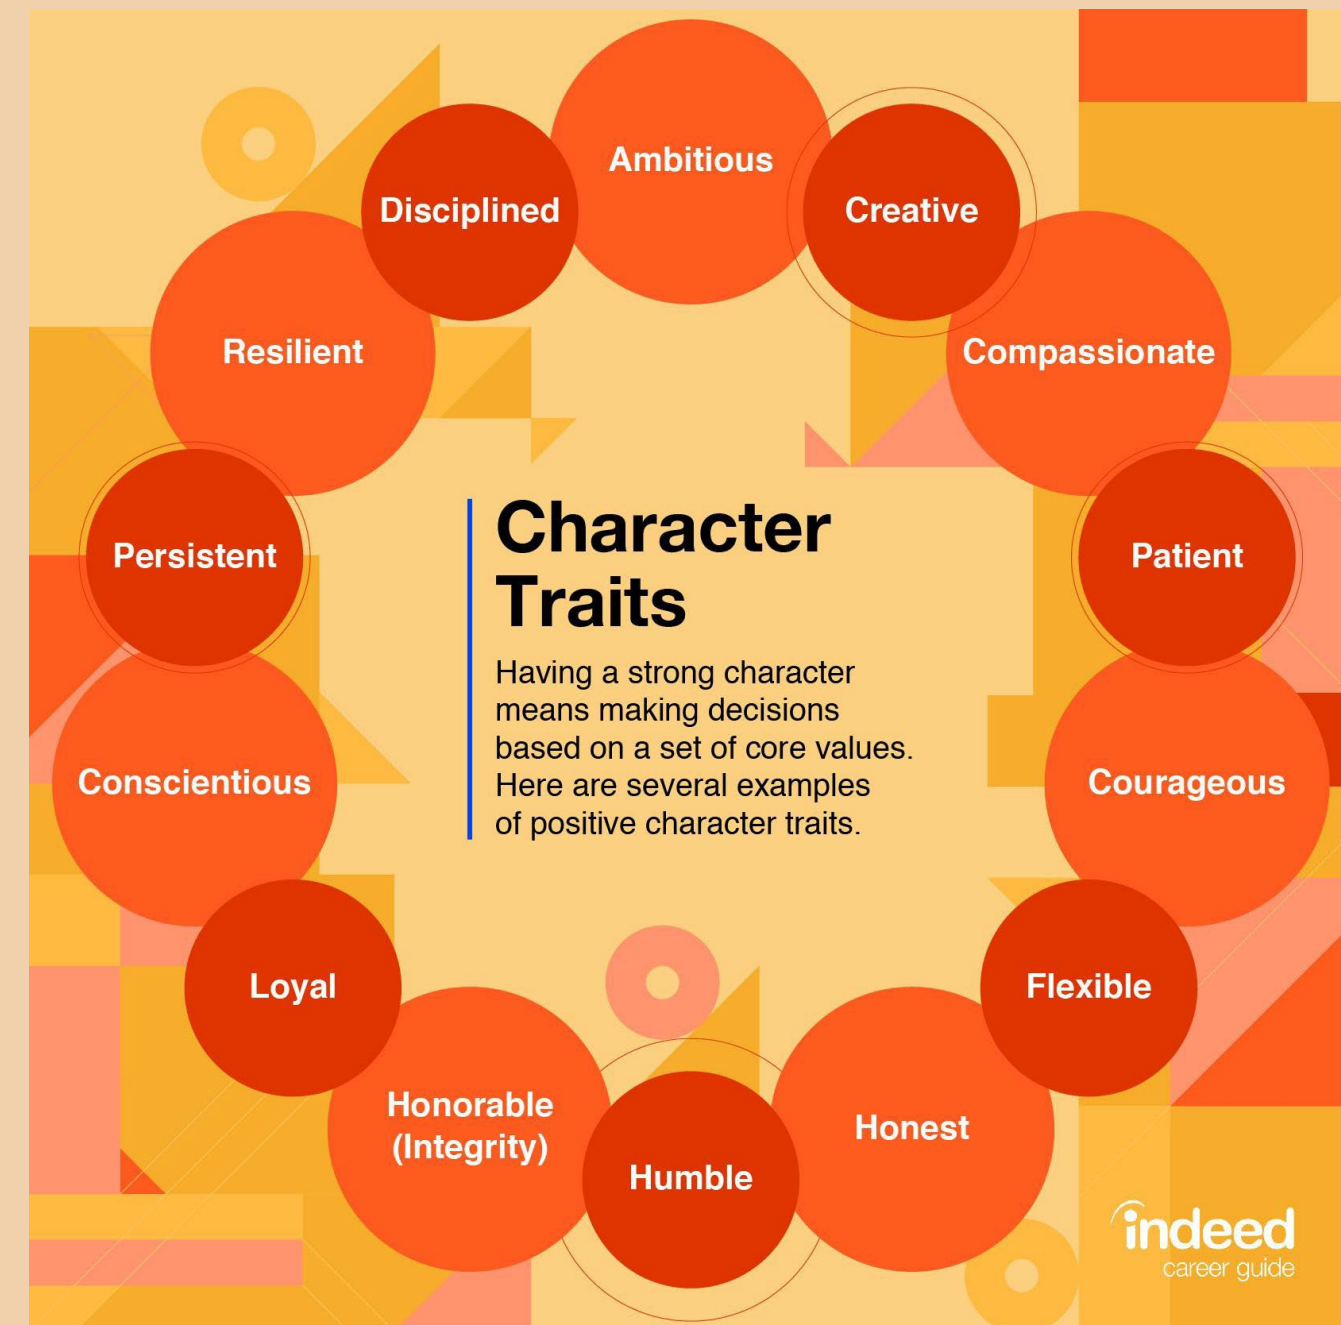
Character Traits

Having a strong character means making decisions based on a set of core values. Here are several examples of positive character traits.

Ambitious

Creative

Compassionate

Patient

Courageous

Flexible

Honest

Humble

Honorable (Integrity)

Loyal

Conscientious

Persistent

Resilient

Disciplined

indeed
career guide